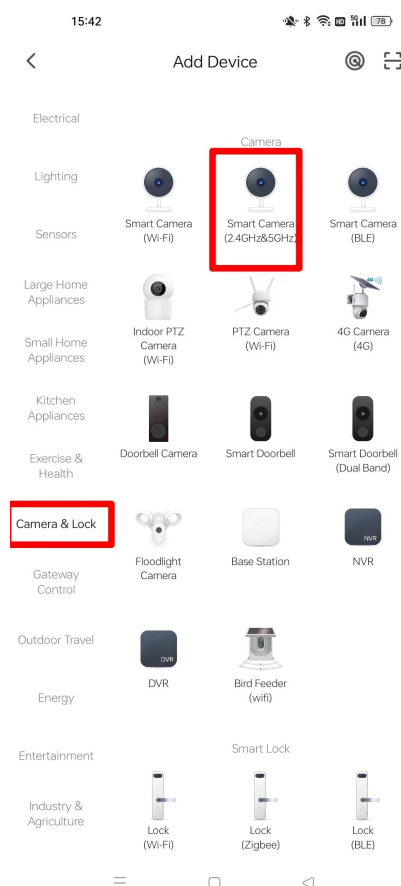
15:42

78

Add Device

Electrical

Lighting

Sensors

Large Home Appliances

Small Home Appliances

Kitchen Appliances

Exercise & Health

Camera & Lock

Gateway Control

Outdoor Travel

Energy

Entertainment

Industry & Agriculture

Camera

Smart Camera (Wi-Fi)

Smart Camera (2.4GHz&5GHz)

Smart Camera (BLE)

Indoor PTZ Camera (Wi-Fi)

PTZ Camera (Wi-Fi)

4G Camera (4G)

Doorbell Camera

Smart Doorbell

Smart Doorbell (Dual Band)

Floodlight Camera

Base Station

NVR

NVR

DVR

DVR

Bird Feeder (wifi)

Smart Lock

Lock (Wi-Fi)

Lock (Zigbee)

Lock (BLE)